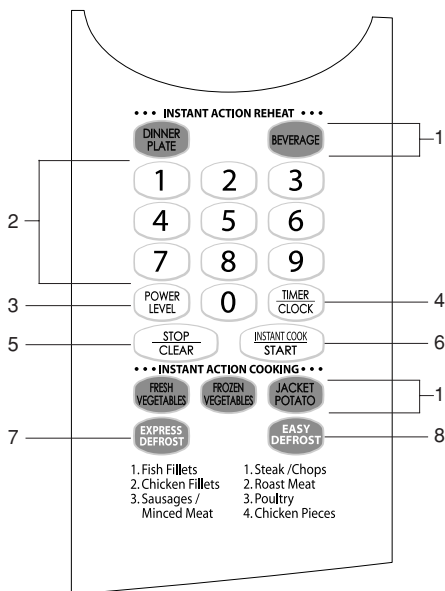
• • • INSTANT ACTION REHEAT • • •

DINNER PLATE

BEVERAGE

1

2

1 2 3
4 5 6
7 8 9

3

POWER LEVEL

0

TIMER CLOCK

4

5

STOP CLEAR

INSTANT COOK START

6

• • • INSTANT ACTION COOKING • • •

FRESH VEGETABLES

FROZEN VEGETABLES

JACKET POTATO

1

7

EXPRESS DEFROST

EASY DEFROST

8

1. Fish Fillets
2. Chicken Fillets
3. Sausages / Minced Meat

1. Steak /Chops
2. Roast Meat
3. Poultry
4. Chicken Pieces